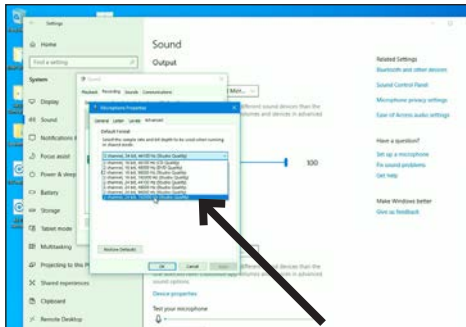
Settings

Home

Find a setting

System

Display

Sound

Notifications &

Focus assist

Power & sleep

Battery

Storage

Tablet mode

Multitasking

Projecting to this PC

Shared experiences

Clipboard

Remote Desktop

Sound

Output

Sound

Playback Recording Sounds Communications

Microphone Properties

General Listen Levels Advanced

Default Format

Select the sample rate and bit depth to be used when running in shared mode.

1 channel, 16 bit, 44100 Hz (Studio Quality)

Restore Defaults

OK Cancel Apply

100

sound options

Device properties

Test your microphone

Related Settings

Bluetooth and other devices

Sound Control Panel

Microphone privacy settings

Ease of Access audio settings

Have a question?

Set up a microphone

Fix sound problems

Get help

Make Windows better

Give us feedback